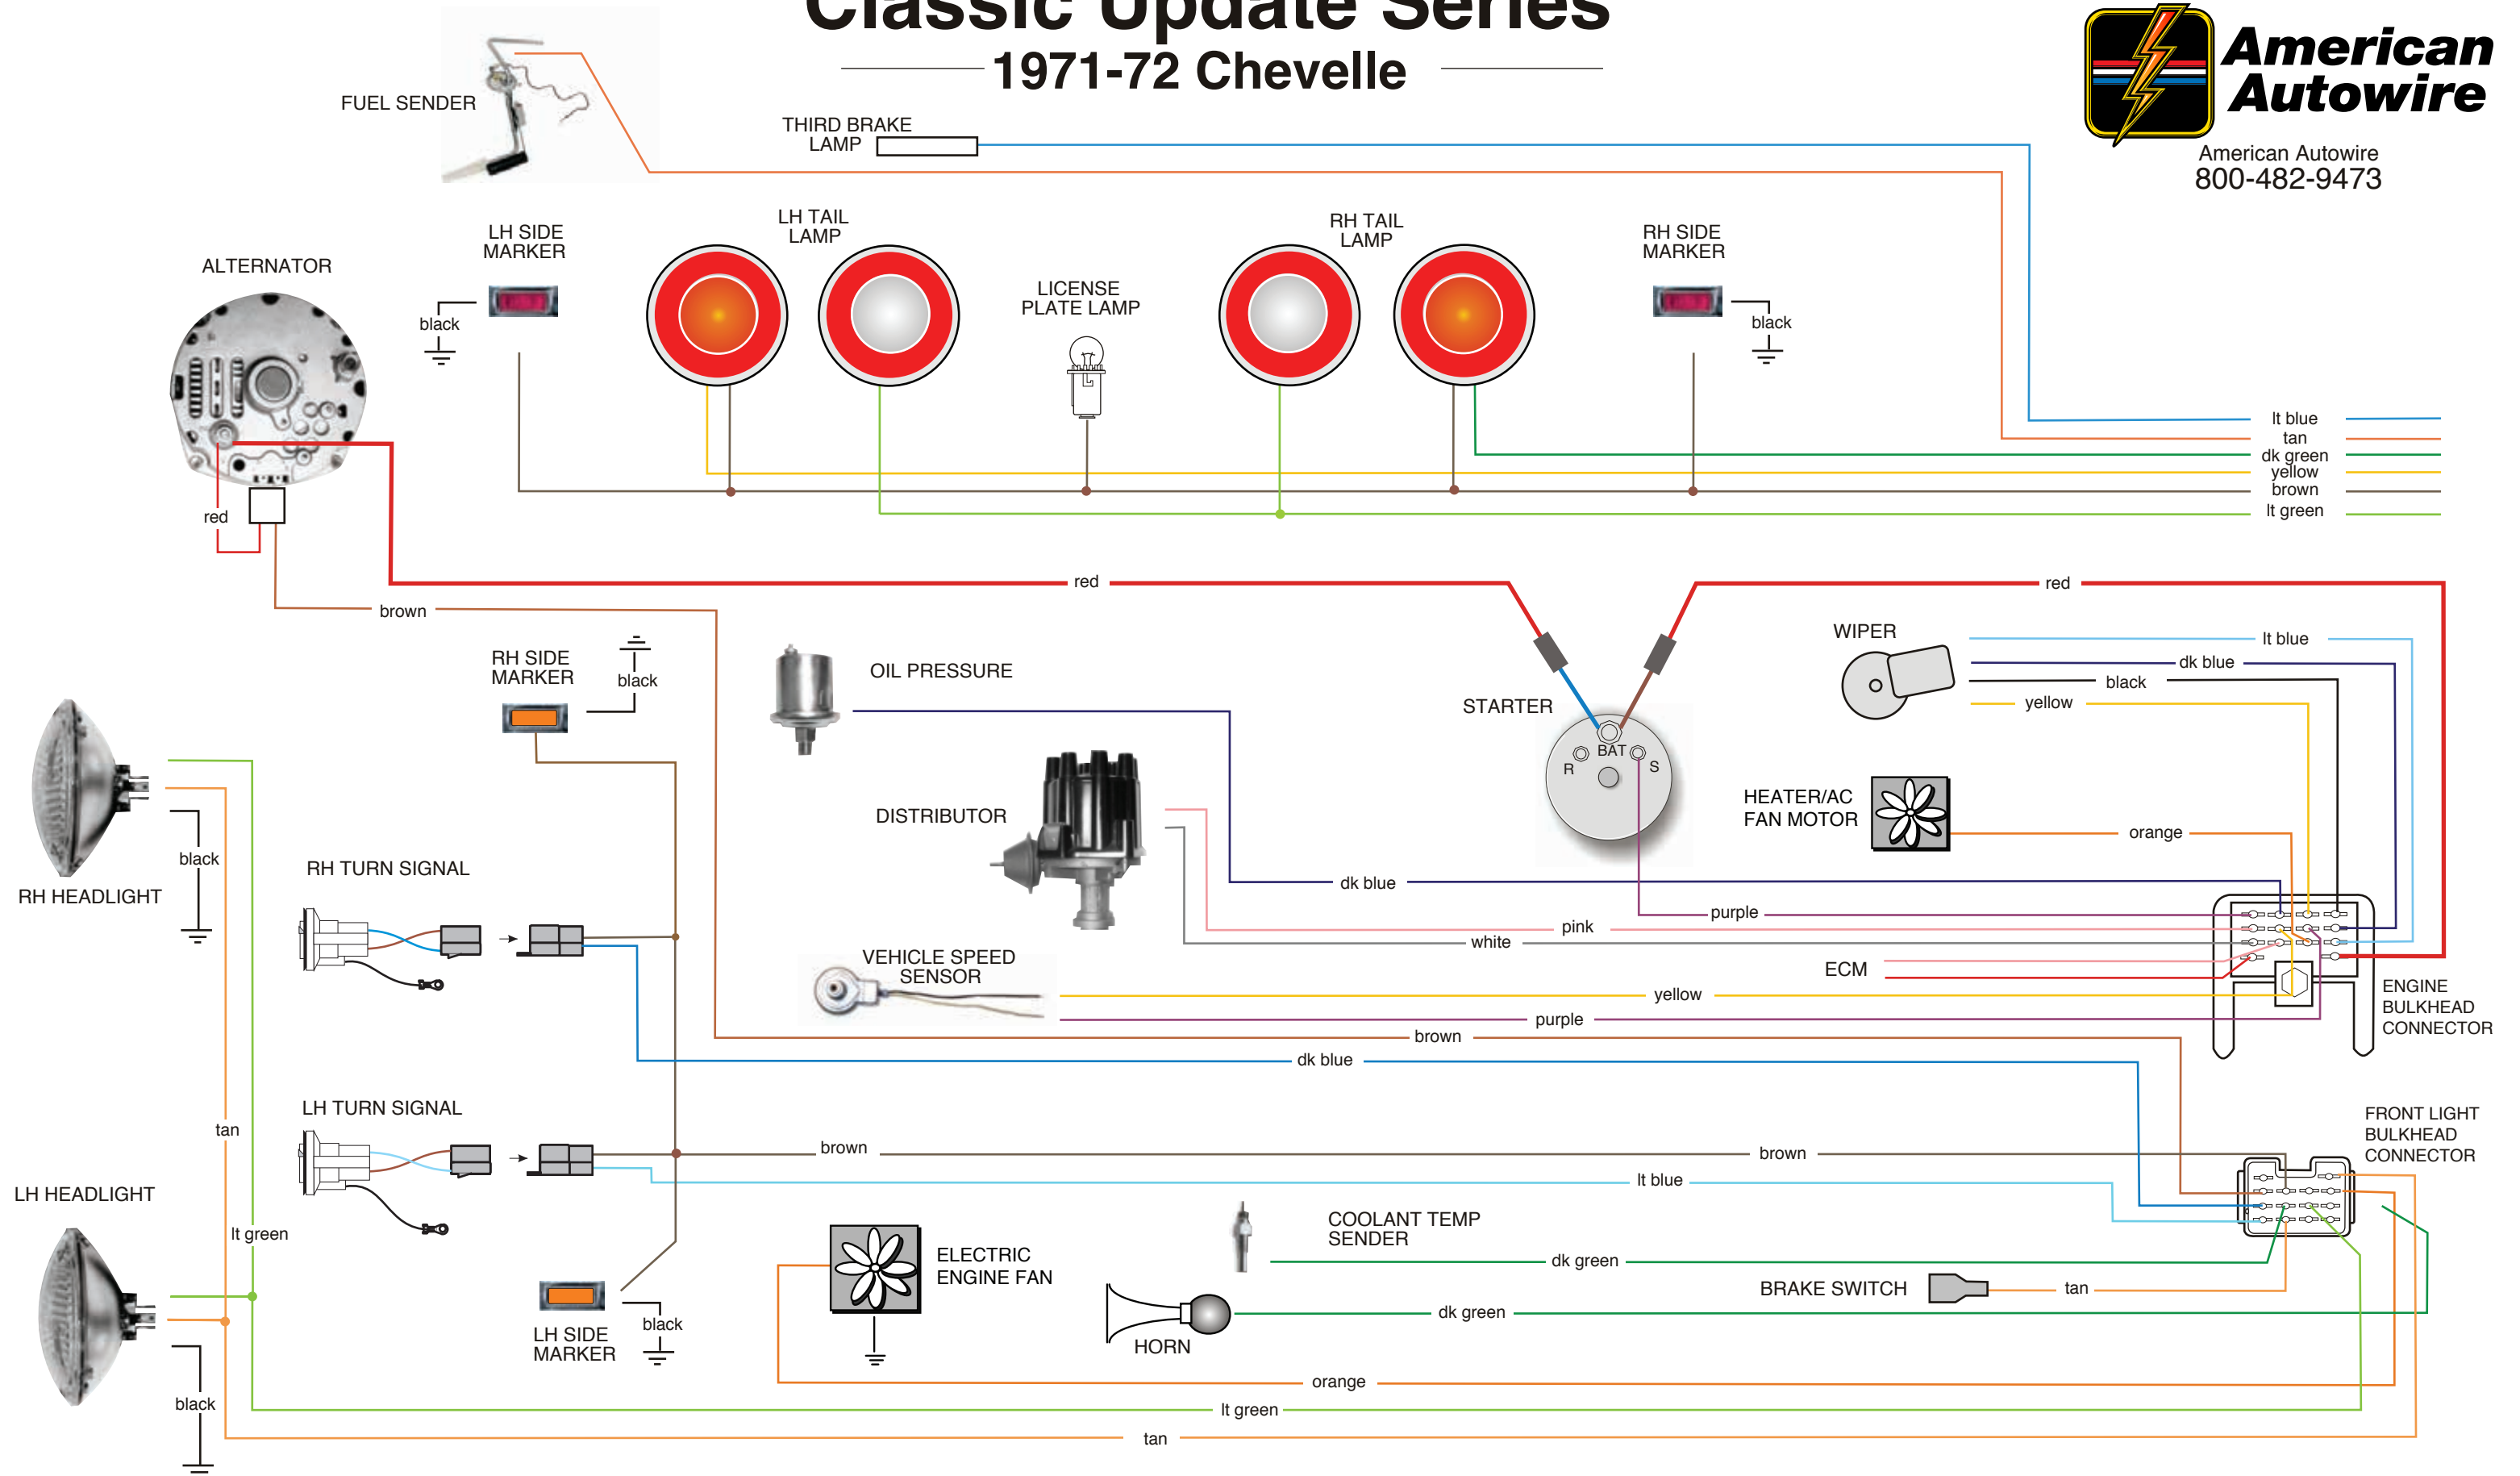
Classic Update Series
1971-72 Chevelle

American Autowire
American Autowire
800-482-9473

FUEL SENDER
THIRD BRAKE LAMP
ALTERNATOR
LH SIDE MARKER
black
LH TAIL LAMP
LICENSE PLATE LAMP
RH TAIL LAMP
RH SIDE MARKER
black
red
lt blue
tan
dk green
yellow
brown
lt green
red
red
brown
RH SIDE MARKER
black
OIL PRESSURE
STARTER
BAT
R
S
WIPER
lt blue
dk blue
black
yellow
HEATER/AC FAN MOTOR
orange
RH HEADLIGHT
black
DISTRIBUTOR
RH TURN SIGNAL
dk blue
purple
pink
white
VEHICLE SPEED SENSOR
ECM
yellow
purple
ENGINE BULKHEAD CONNECTOR
brown
dk blue
LH TURN SIGNAL
tan
brown
brown
FRONT LIGHT BULKHEAD CONNECTOR
lt blue
LH HEADLIGHT
lt green
COOLANT TEMP SENDER
ELECTRIC ENGINE FAN
dk green
BRAKE SWITCH
tan
LH SIDE MARKER
black
dk green
HORN
black
orange
lt green
tan